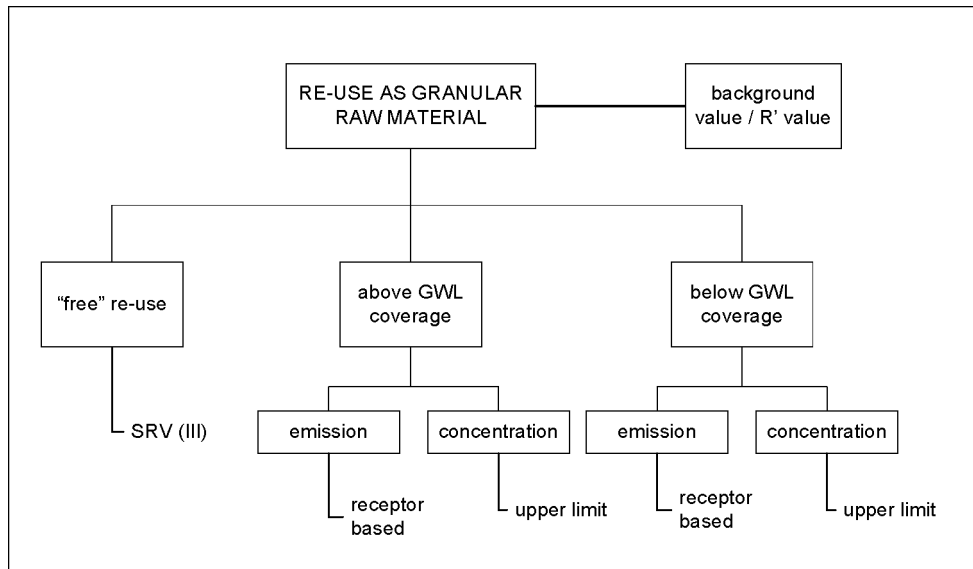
RE-USE AS GRANULAR RAW MATERIAL

background value / R' value

"free" re-use

above GWL coverage

below GWL coverage

SRV (III)

emission

concentration

emission

concentration

receptor based

upper limit

receptor based

upper limit